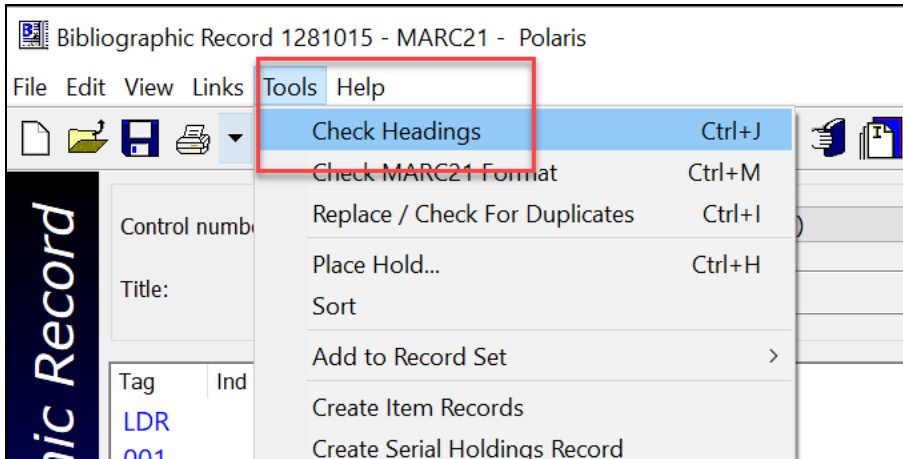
Bibliographic Record 1281015 - MARC21 - Polaris

File Edit View Links Tools Help

Check Headings Ctrl+J
Check MARC21 Format Ctrl+M
Replace / Check For Duplicates Ctrl+I
Place Hold... Ctrl+H
Sort
Add to Record Set >
Create Item Records
Create Serial Holdings Record

ic Record

Control numb

Title:

Tag Ind
LDR
001